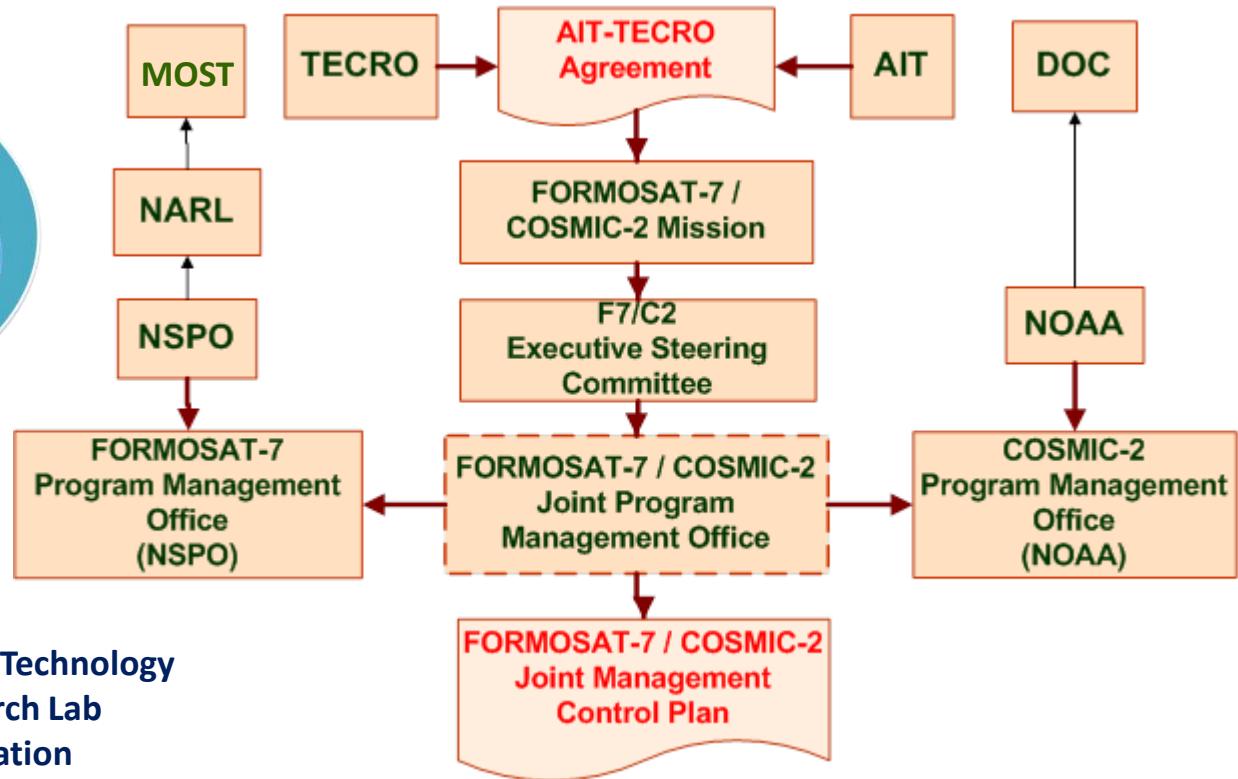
MOST

TECRO

AIT-TECRO Agreement

AIT

DOC

NARL

FORMOSAT-7 / COSMIC-2 Mission

F7/C2 Executive Steering Committee

NSPO

NOAA

FORMOSAT-7 Program Management Office (NSPO)

FORMOSAT-7 / COSMIC-2 Joint Program Management Office

COSMIC-2 Program Management Office (NOAA)

FORMOSAT-7 / COSMIC-2 Joint Management Control Plan

Technology
rch Lab
ation